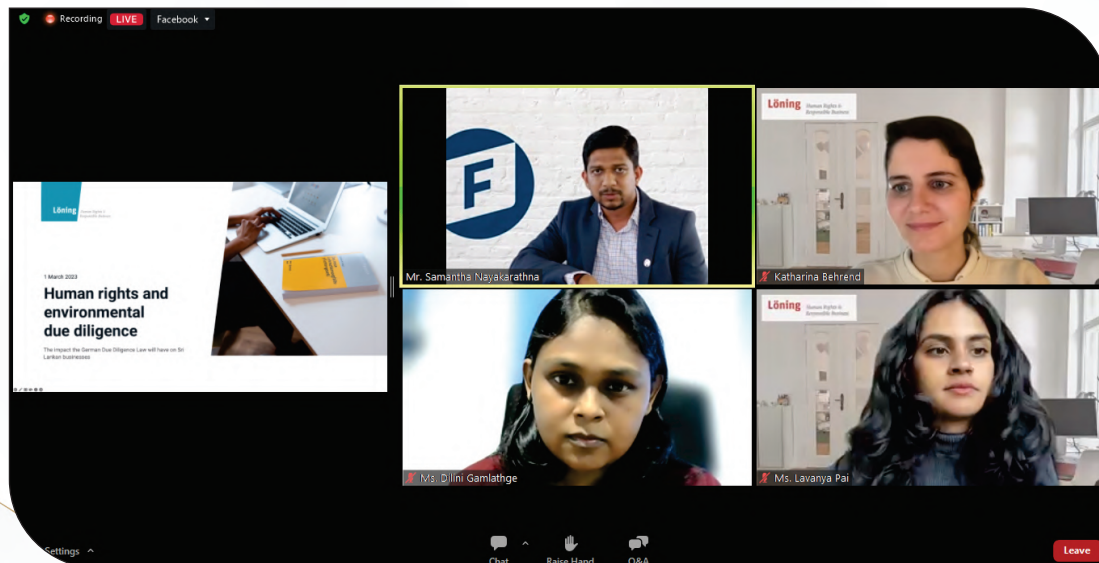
Recording LIVE Facebook

Löning Human Rights & Responsible Business

1 March 2023

Human rights and environmental due diligence

The impact the German Due Diligence Law will have on Sri Lankan businesses

F

Mr. Samantha Nayakarathna

Löning Human Rights & Responsible Business

Katharina Behrend

Ms. Dilini Gamlathge

Löning Human Rights & Responsible Business

Ms. Lavanya Pai

Settings

Chat

Raise Hand

Q&A

Leave